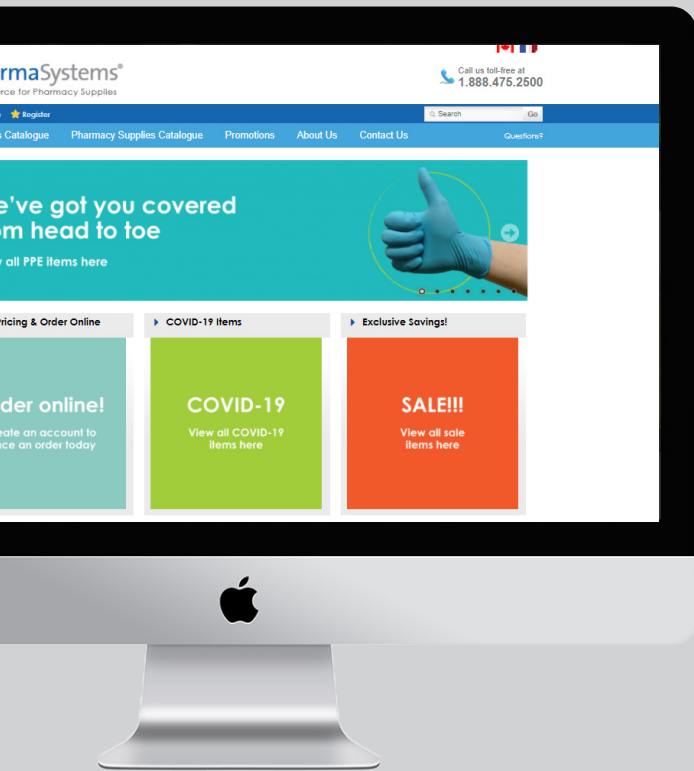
rmaSystems®
rce for Pharmacy Supplies

Call us toll-free at
1.888.475.2500

Register

Search Go

s Catalogue Pharmacy Supplies Catalogue Promotions About Us Contact Us Questions?

e've got you covered
om head to toe
all PPE items here

ricing & Order Online

der online!
eate an account to
ce an order today

COVID-19 Items

COVID-19
View all COVID-19 items here

Exclusive Savings!

SALE!!!
View all sale items here